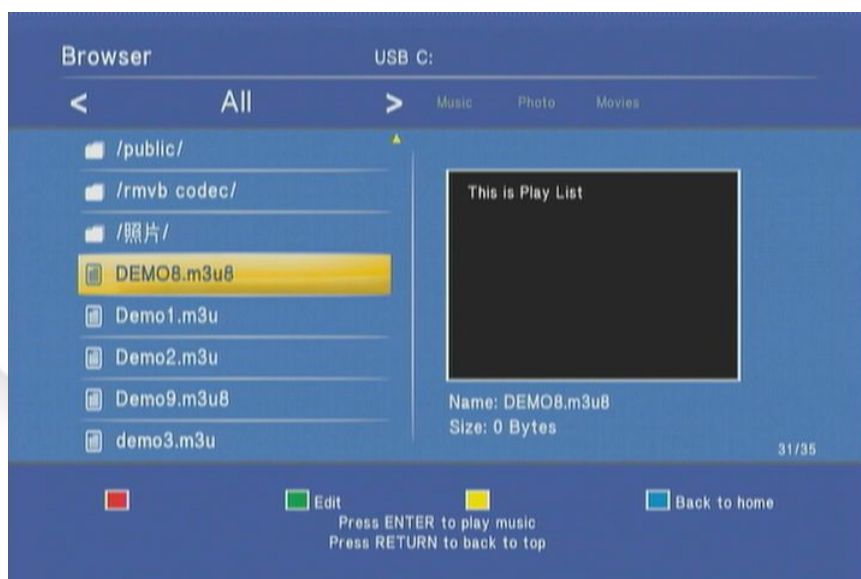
Browser

USB C:

< All > Music Photo Movies

/public/

/rmvb codec/

/照片/

DEMO8.m3u8

Demo1.m3u

Demo2.m3u

Demo9.m3u8

demo3.m3u

This is Play List

Name: DEMO8.m3u8
Size: 0 Bytes

31/35

Edit

Back to home

Press ENTER to play music
Press RETURN to back to top